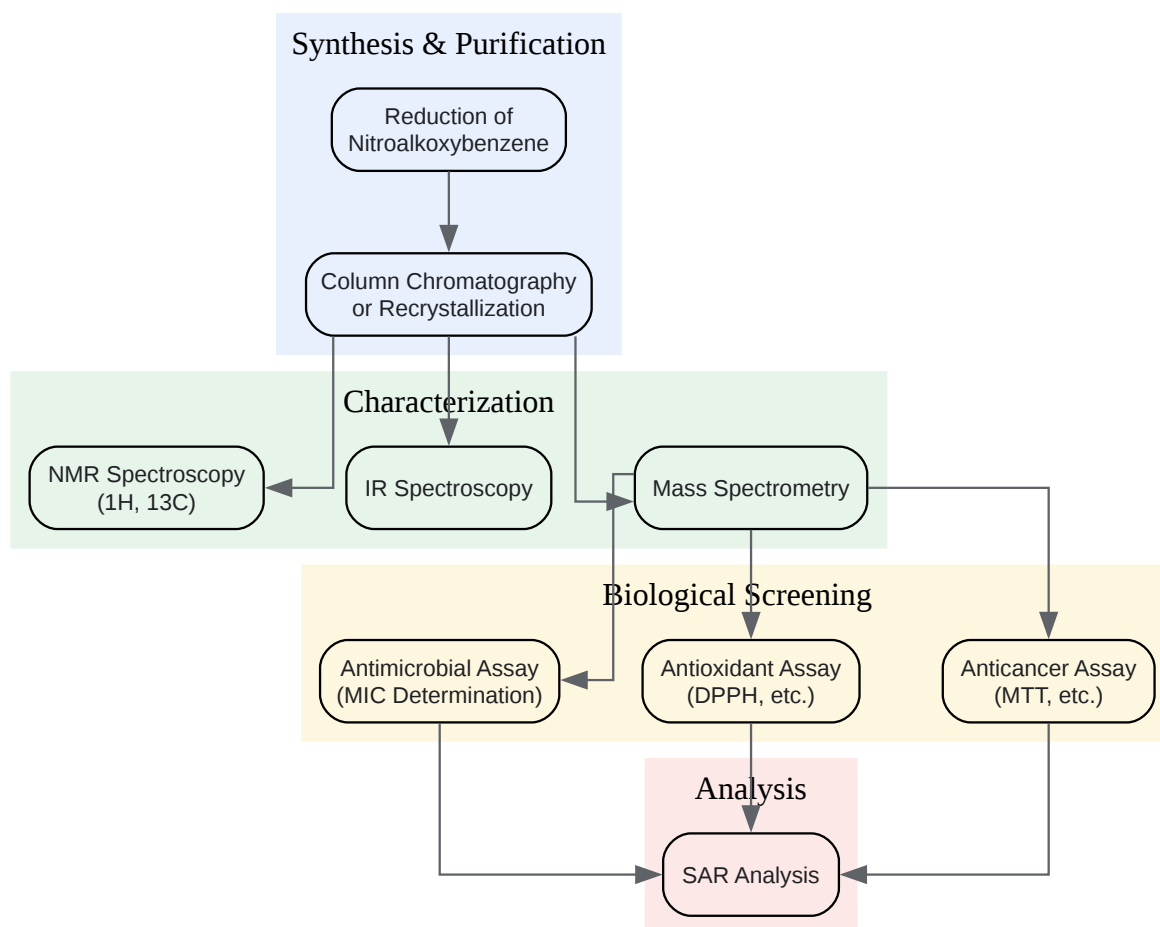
Synthesis & Purification

Reduction of Nitroalkoxybenzene

Column Chromatography or Recrystallization

Characterization

NMR Spectroscopy (1H, 13C)

IR Spectroscopy

Mass Spectrometry

Biological Screening

Antimicrobial Assay (MIC Determination)

Antioxidant Assay (DPPH, etc.)

Anticancer Assay (MTT, etc.)

Analysis

SAR Analysis